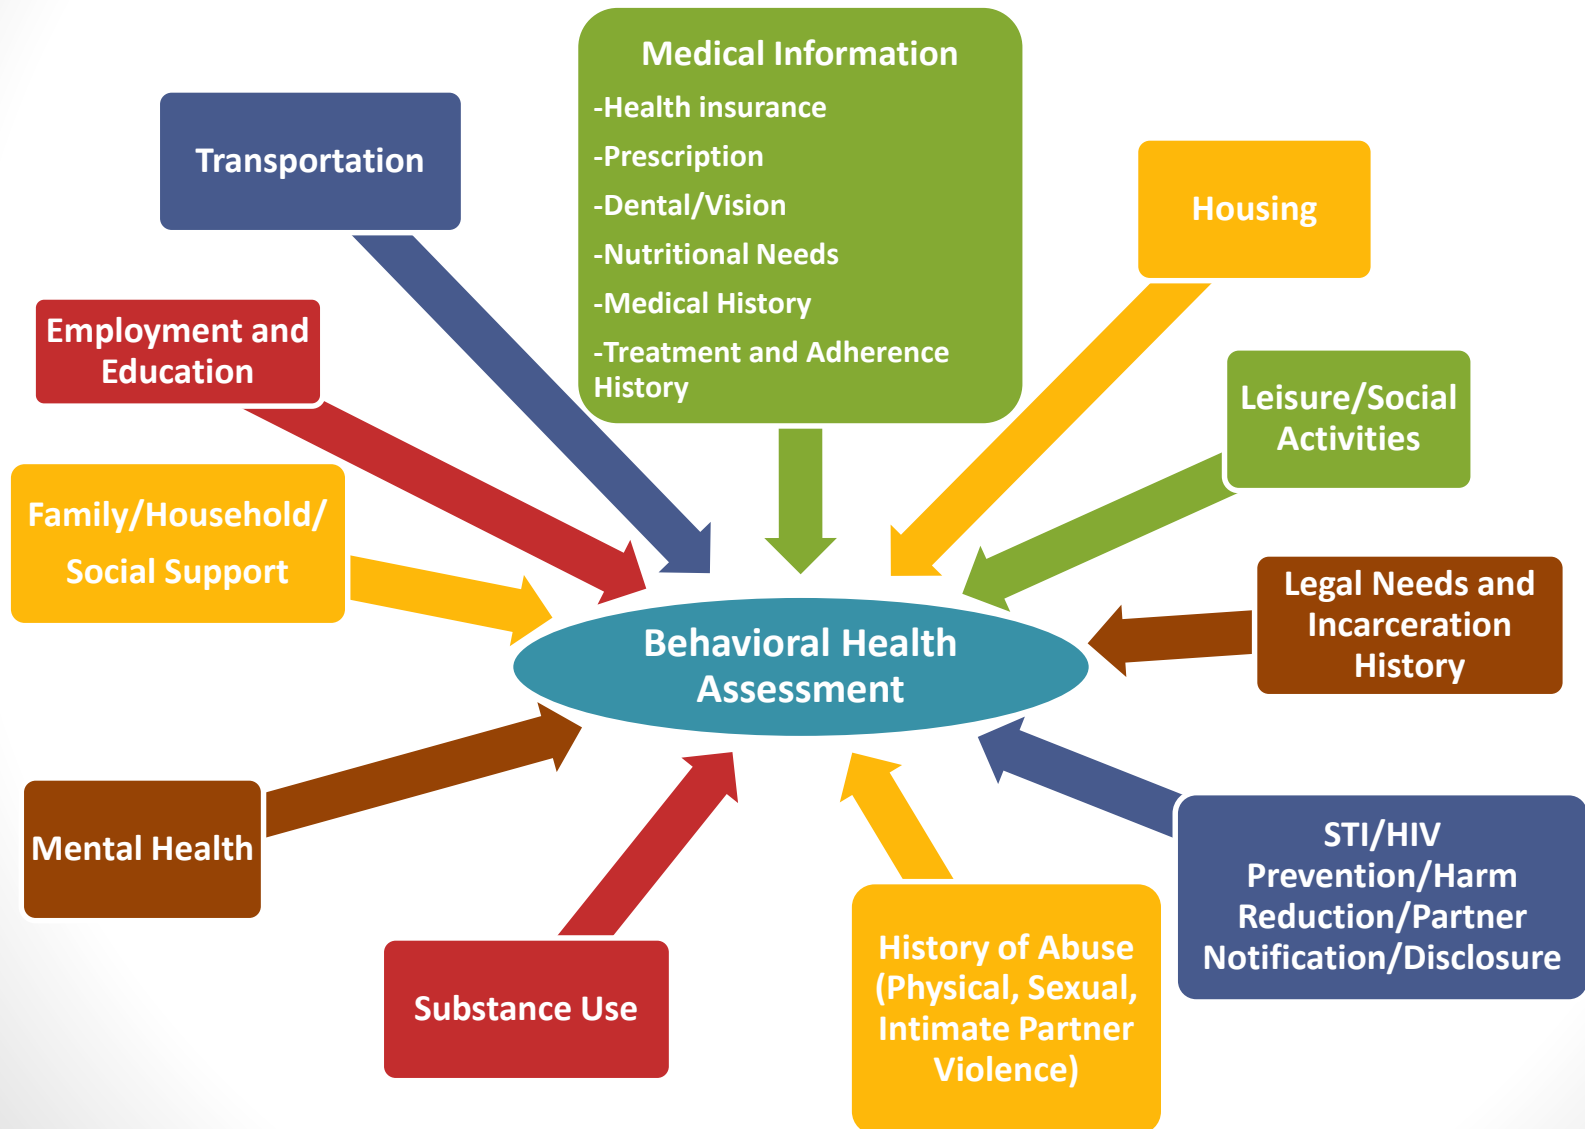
Medical Information
-Health insurance
-Prescription
-Dental/Vision
-Nutritional Needs
-Medical History
-Treatment and Adherence History

Transportation

Housing

Employment and Education

Leisure/Social Activities

Family/Household/ Social Support

Legal Needs and Incarceration History

Behavioral Health Assessment

Mental Health

STI/HIV Prevention/Harm Reduction/Partner Notification/Disclosure

Substance Use

History of Abuse (Physical, Sexual, Intimate Partner Violence)